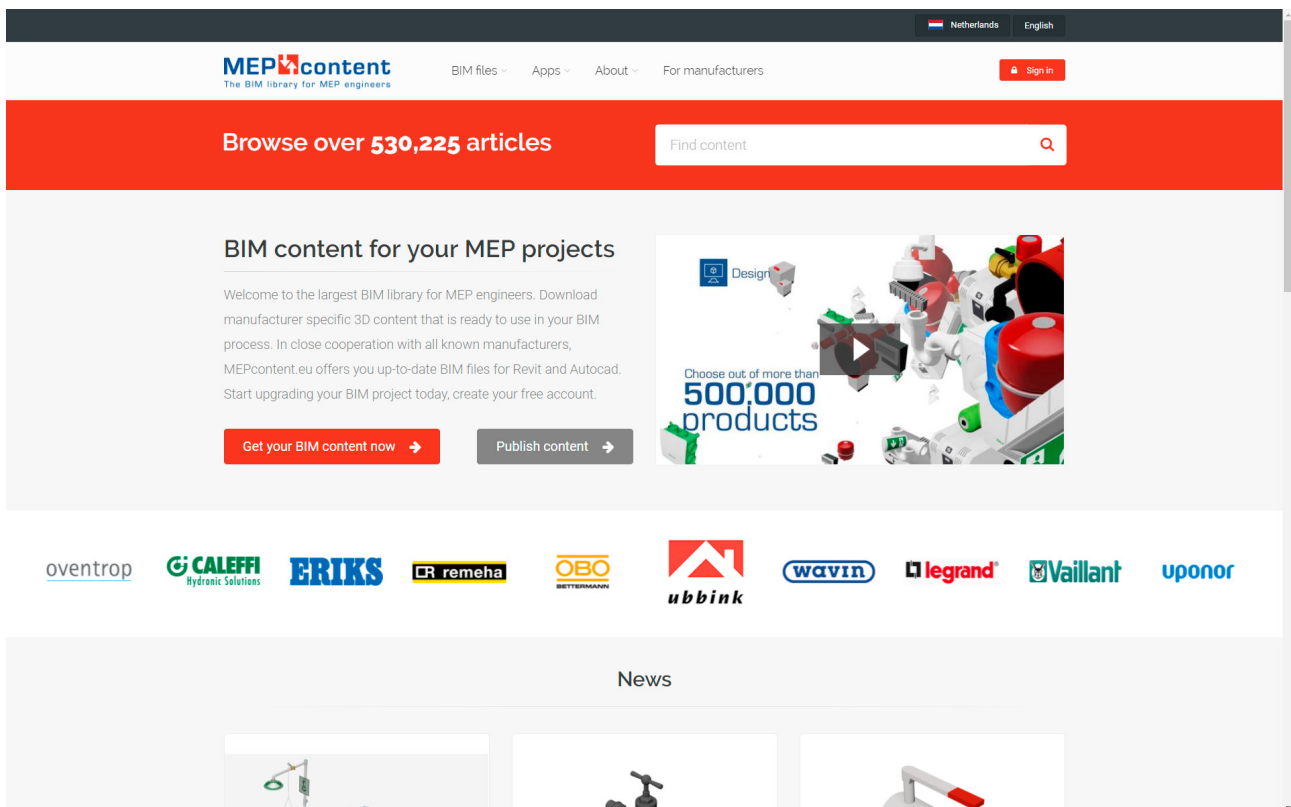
Netherlands English

MEPcontent
The BIM library for MEP engineers

BIM files Apps About For manufacturers

Sign in

Browse over 530,225 articles

Find content

BIM content for your MEP projects

Welcome to the largest BIM library for MEP engineers. Download manufacturer specific 3D content that is ready to use in your BIM process. In close cooperation with all known manufacturers, MEPcontent.eu offers you up-to-date BIM files for Revit and Autocad. Start upgrading your BIM project today, create your free account.

Get your BIM content now

Publish content

Design

Choose out of more than
500.000
products

oventrop CALEFFI Hydronic Solutions ERIKS remeha OBO BETTERMANN ubbink wavin legrand Vaillant uponor

News